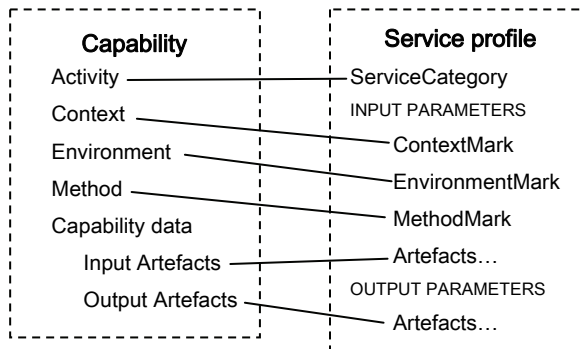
Capability

Activity
Context
Environment
Method
Capability data
Input Artefacts
Output Artefacts

Service profile

ServiceCategory
INPUT PARAMETERS
ContextMark
EnvironmentMark
MethodMark
Artefacts…
OUTPUT PARAMETERS
Artefacts…